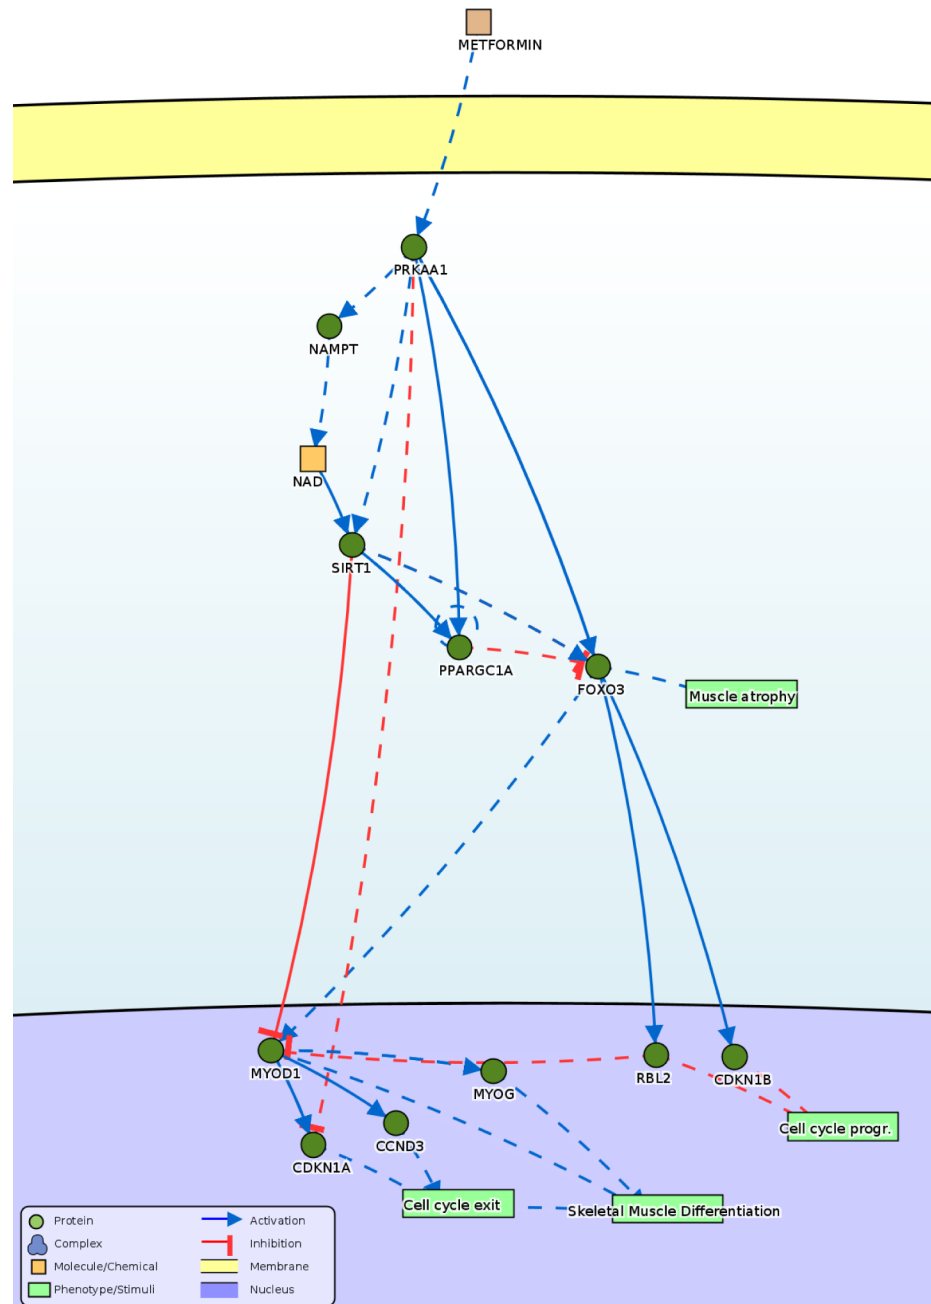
METFORMIN

PRKAA1

NAMPT

NAD

SIRT1

PPARGC1A

FOXO3

Muscle atrophy

MYOD1

MYOG

RBL2

CDKN1B

Cell cycle progr.

CCND3

CDKN1A

Cell cycle exit

Skeletal Muscle Differentiation

Protein
Complex
Molecule/Chemical
Phenotype/Stimuli
Activation
Inhibition
Membrane
Nucleus